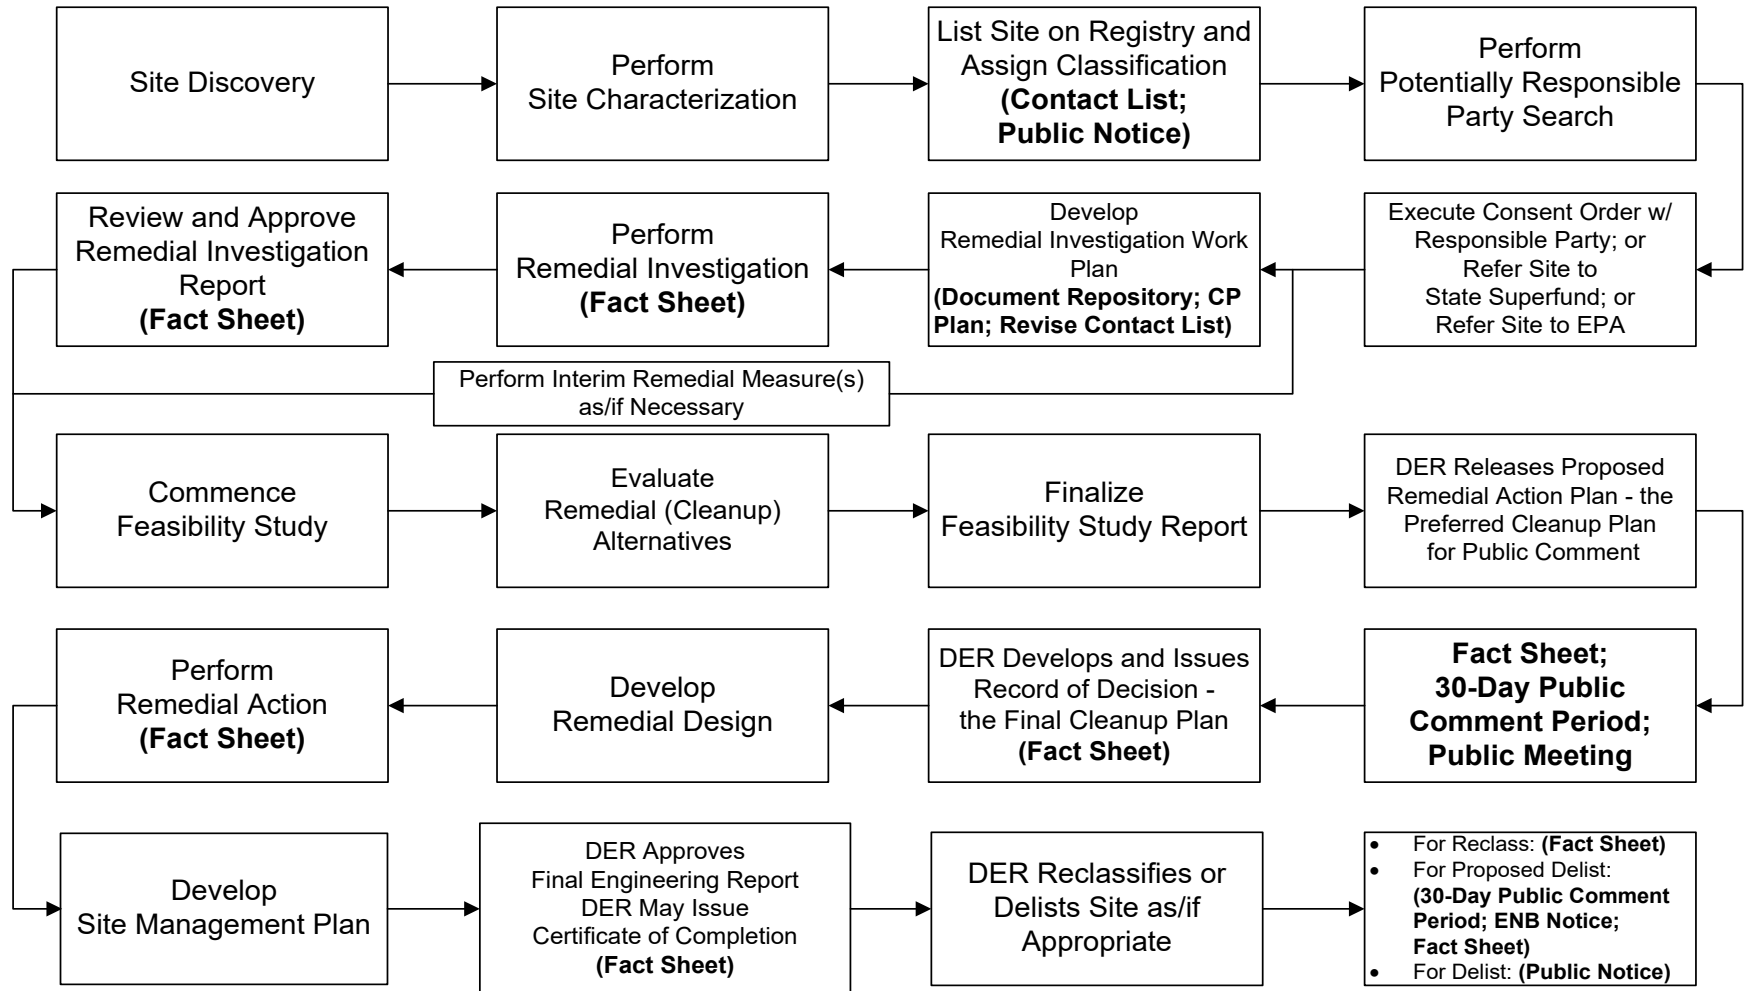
Site Discovery

Perform Site Characterization

List Site on Registry and Assign Classification **(Contact List; Public Notice)**

Perform Potentially Responsible Party Search

Execute Consent Order w/ Responsible Party; or Refer Site to State Superfund; or Refer Site to EPA

Develop Remedial Investigation Work Plan **(Document Repository; CP Plan; Revise Contact List)**

Perform Remedial Investigation **(Fact Sheet)**

Review and Approve Remedial Investigation Report **(Fact Sheet)**

Perform Interim Remedial Measure(s) as/if Necessary

Commence Feasibility Study

Evaluate Remedial (Cleanup) Alternatives

Finalize Feasibility Study Report

DER Releases Proposed Remedial Action Plan - the Preferred Cleanup Plan for Public Comment

**Fact Sheet; 30-Day Public Comment Period; Public Meeting**

DER Develops and Issues Record of Decision - the Final Cleanup Plan **(Fact Sheet)**

Develop Remedial Design

Perform Remedial Action **(Fact Sheet)**

Develop Site Management Plan

DER Approves Final Engineering Report DER May Issue Certificate of Completion **(Fact Sheet)**

DER Reclassifies or Delists Site as/if Appropriate

- For Reclass: **(Fact Sheet)**
- For Proposed Delist: **(30-Day Public Comment Period; ENB Notice; Fact Sheet)**
- For Delist: **(Public Notice)**